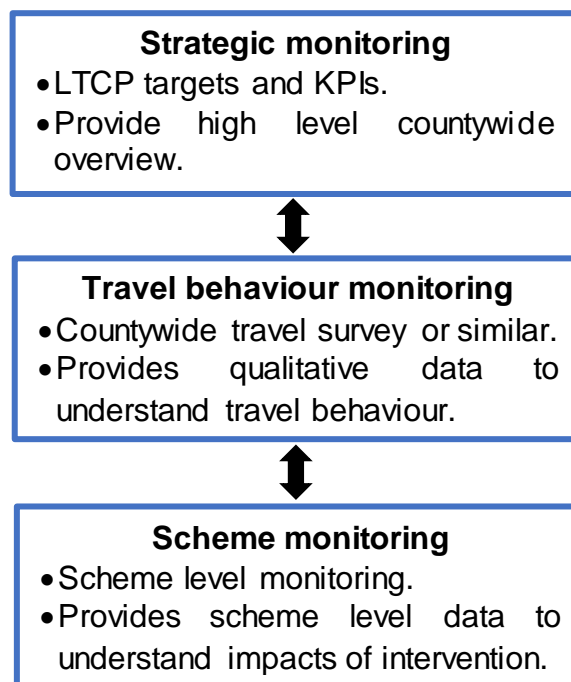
Strategic monitoring
- LTCP targets and KPIs.
- Provide high level countywide overview.

Travel behaviour monitoring
- Countywide travel survey or similar.
- Provides qualitative data to understand travel behaviour.

Scheme monitoring
- Scheme level monitoring.
- Provides scheme level data to understand impacts of intervention.